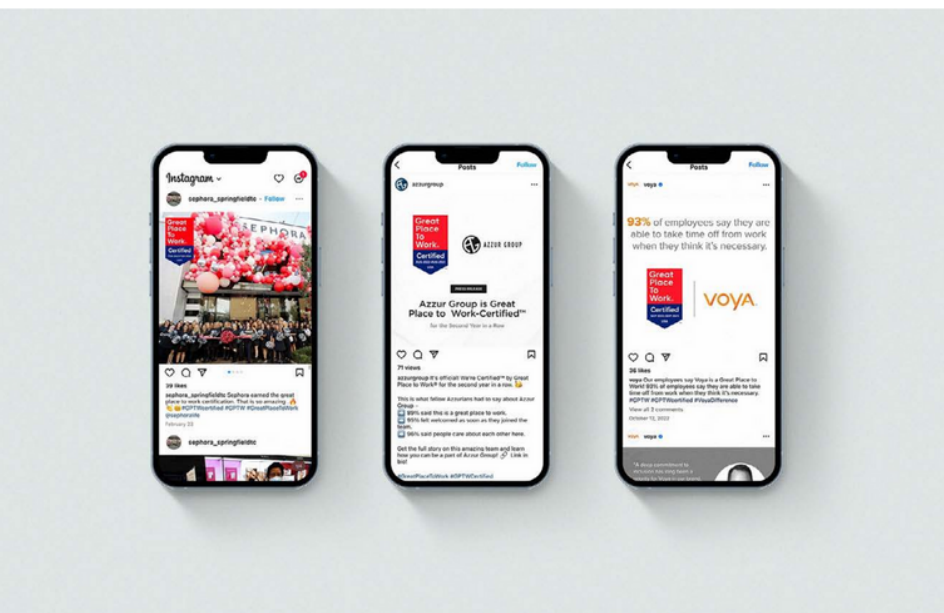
Instagram

sephora_springfieldtc • Follow

Great Place To Work. Certified

SEPHORA

39 likes

sephora_springfieldtc Sephora earned the great place to work certification. That is so amazing. #GPTW #GPTWcertified #GreatPlaceToWork @sephoraofficial

February 23

sephora_springfieldtc

Posts

Follow

azzurgroup

Great Place To Work. Certified

AZZUR GROUP

PRESS RELEASE

Azzur Group is Great Place to Work-Certified™

for the Second Year in a Row

71 views

azzurgroup It's official! We're Certified™ by Great Place to Work® for the second year in a row.

This is what fellow Azzurians had to say about Azzur Group –

89% said this is a great place to work.

95% felt welcomed as soon as they joined the team.

96% said people care about each other here.

Get the full story on this amazing team and learn how you can be a part of Azzur Group! Link in bio!

#GreatPlaceToWork #GPTWCertified

Posts

Follow

voya

93% of employees say they are able to take time off from work when they think it's necessary.

Great Place To Work. Certified

VOYA.

36 likes

voya Our employees say Voya is a Great Place to Work! 93% of employees say they are able to take time off from work when they think it's necessary. #GPTW #GPTWcertified #VoyaDifference

View all 3 comments

October 12, 2022

voya